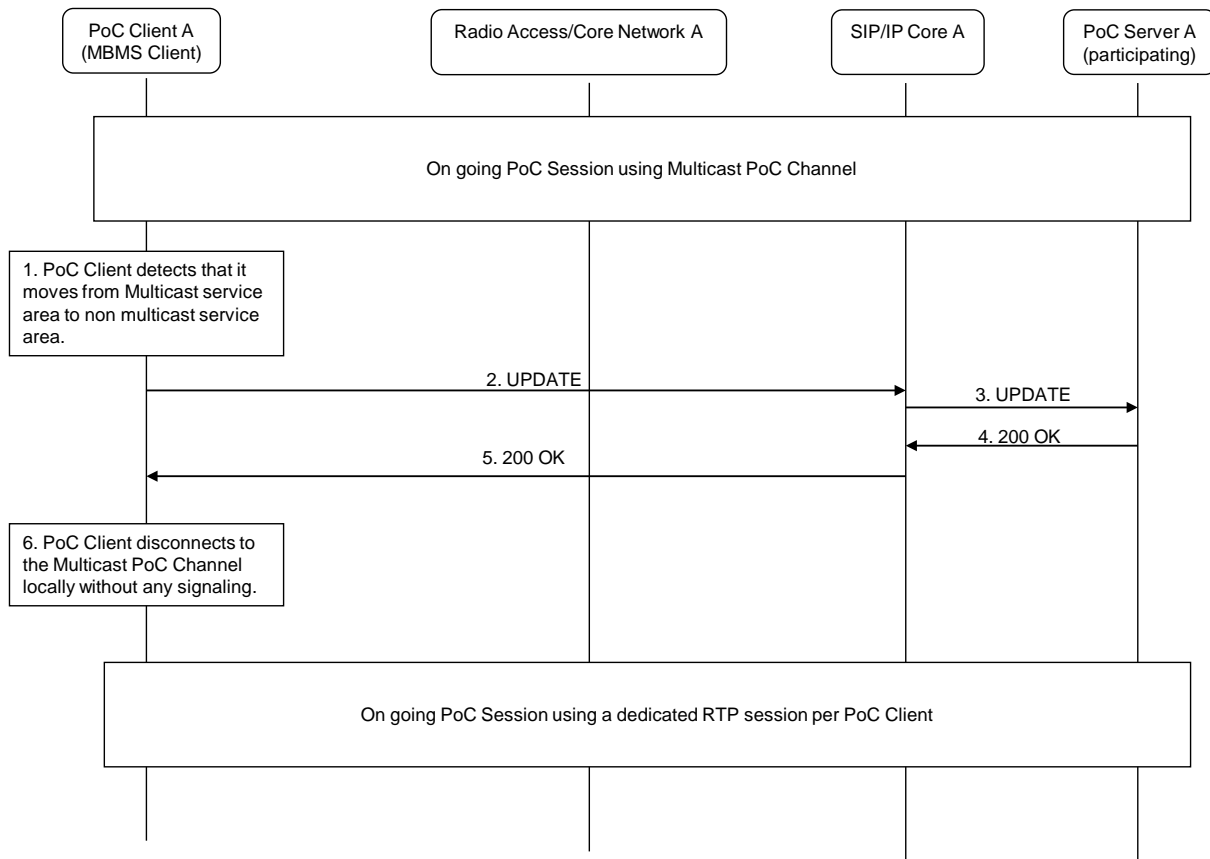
PoC Client A (MBMS Client)

Radio Access/Core Network A

SIP/IP Core A

PoC Server A (participating)

On going PoC Session using Multicast PoC Channel

1. PoC Client detects that it moves from Multicast service area to non multicast service area.

2. UPDATE

3. UPDATE

4. 200 OK

5. 200 OK

6. PoC Client disconnects to the Multicast PoC Channel locally without any signaling.

On going PoC Session using a dedicated RTP session per PoC Client